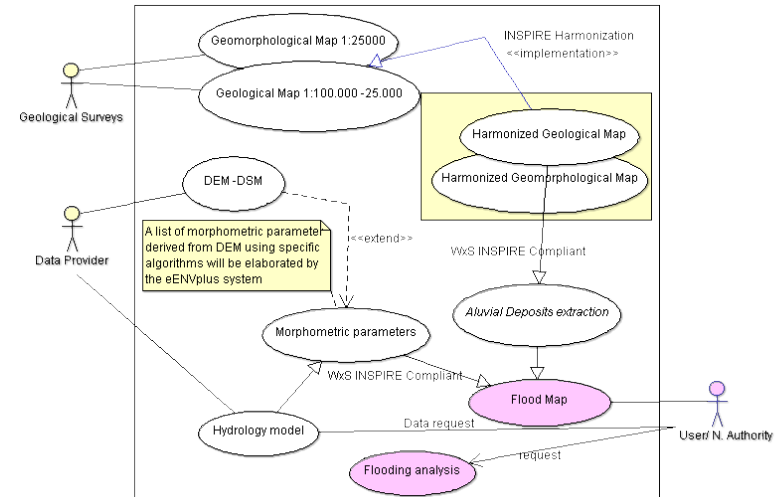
Geomorphological Map 1:25000

INSPIRE Harmonization
<<implementation>>

Geological Surveys

Geological Map 1:100.000 -25.000

Harmonized Geological Map

Harmonized Geomorphological Map

DEM -DSM

Data Provider

A list of morphometric parameter derived from DEM using specific algorithms will be elaborated by the eENVplus system

<<extend>>

WxS INSPIRE Compliant

Aluvial Deposits extraction

Morphometric parameters

WxS INSPIRE Compliant

Flood Map

Hydrology model

Data request

User/ N. Authority

request

Flooding analysis